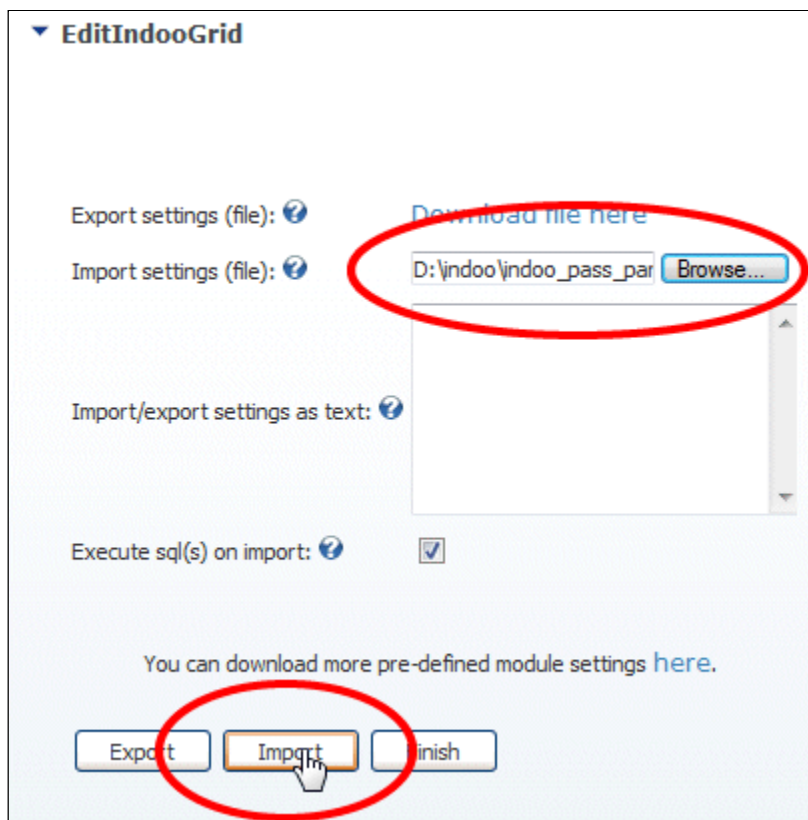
EditIndooGrid

Export settings (file): Download file here

Import settings (file): D:\indoo\indoo_pass_par Browse...

Import/export settings as text:

Execute sql(s) on import:

You can download more pre-defined module settings here.

Export Import Finish